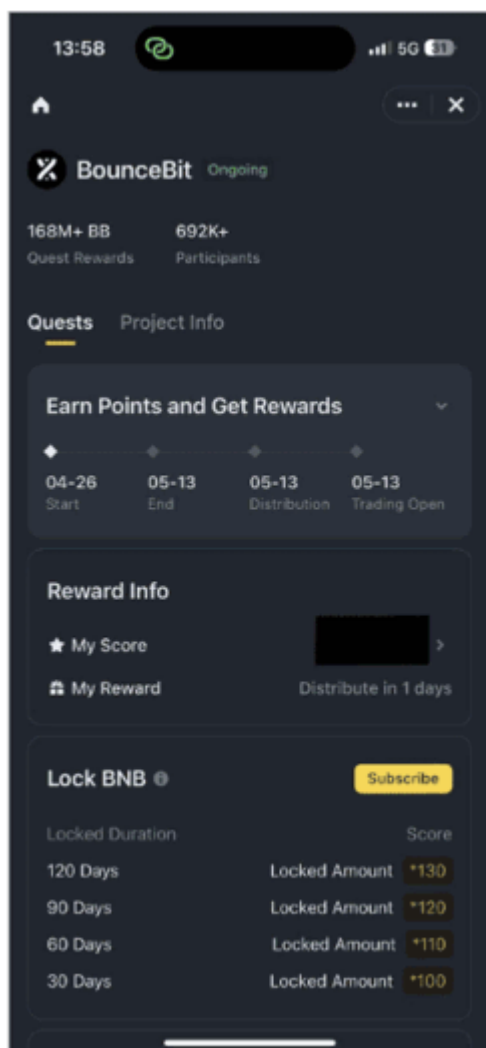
13:58

5G 31

BounceBit Ongoing

168M+ BB
Quest Rewards

692K+
Participants

Quests Project Info

Earn Points and Get Rewards

04-26
Start

05-13
End

05-13
Distribution

05-13
Trading Open

Reward Info

My Score

My Reward

Distribute in 1 days

Lock BNB

Subscribe

Locked Duration

Score

120 Days

Locked Amount *130

90 Days

Locked Amount *120

60 Days

Locked Amount *110

30 Days

Locked Amount *100